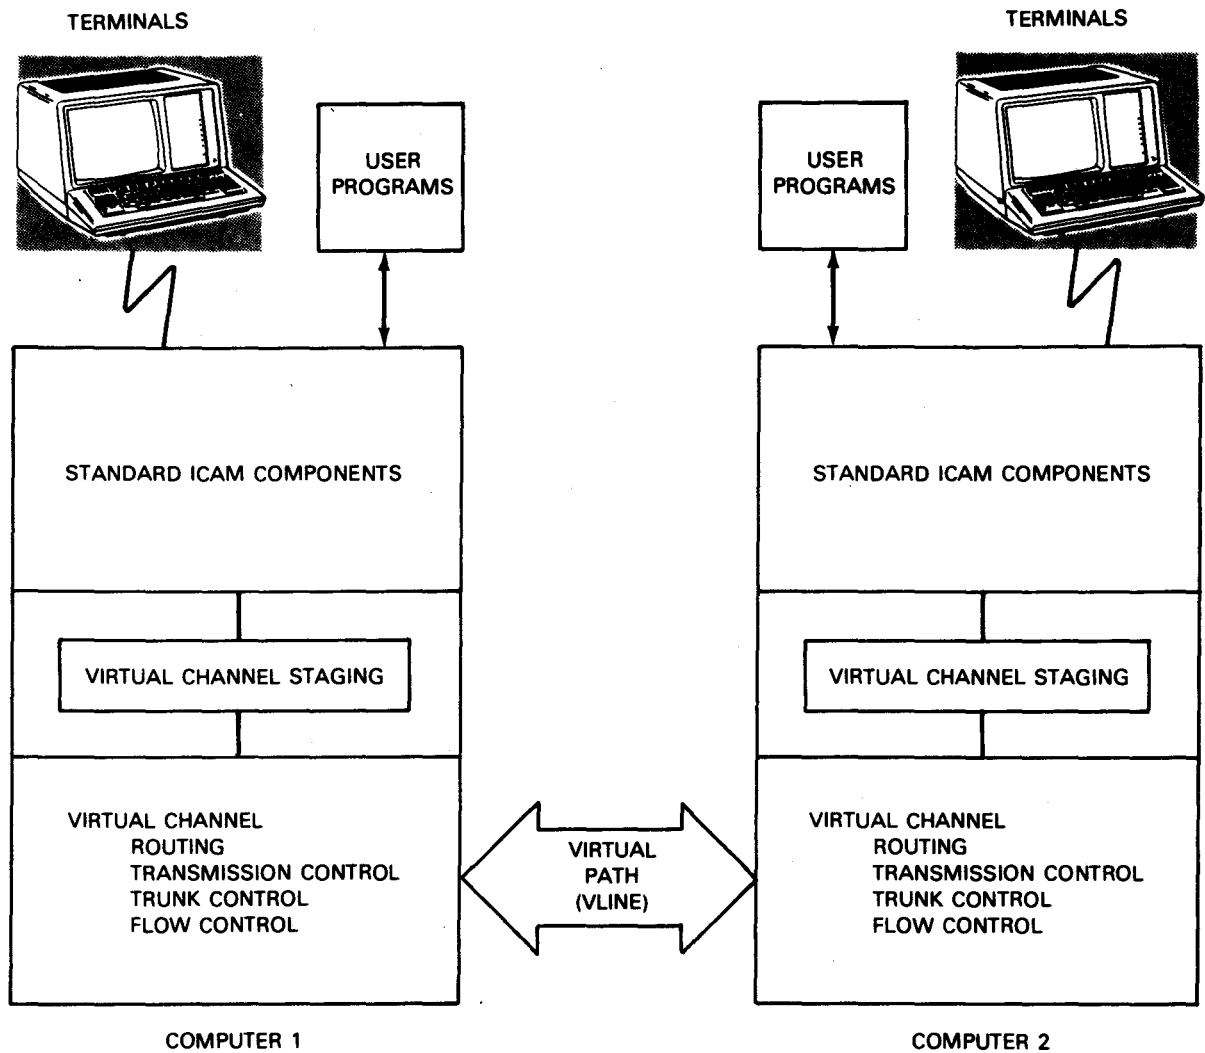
TERMINALS

USER PROGRAMS

STANDARD ICAM COMPONENTS

VIRTUAL CHANNEL STAGING

VIRTUAL CHANNEL
ROUTING
TRANSMISSION CONTROL
TRUNK CONTROL
FLOW CONTROL

COMPUTER 1

VIRTUAL PATH (VLINE)

TERMINALS

USER PROGRAMS

STANDARD ICAM COMPONENTS

VIRTUAL CHANNEL STAGING

VIRTUAL CHANNEL
ROUTING
TRANSMISSION CONTROL
TRUNK CONTROL
FLOW CONTROL

COMPUTER 2